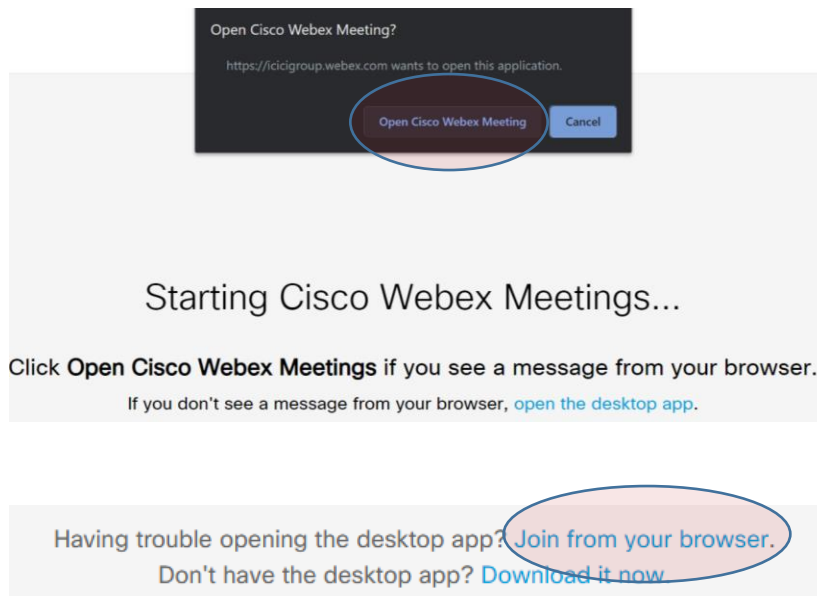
Open Cisco Webex Meeting?

https://icicigroup.webex.com wants to open this application.

Open Cisco Webex Meeting Cancel

Starting Cisco Webex Meetings...

Click **Open Cisco Webex Meetings** if you see a message from your browser.

If you don't see a message from your browser, open the desktop app.

Having trouble opening the desktop app? Join from your browser.

Don't have the desktop app? Download it now